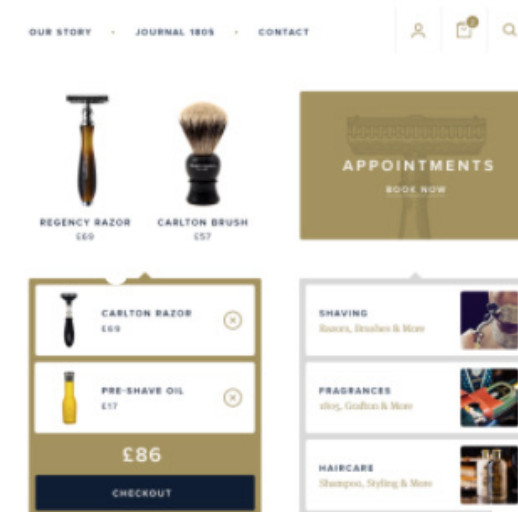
OUR STORY · JOURNAL 1805 · CONTACT

REGENCY RAZOR
£69

CARLTON BRUSH
£57

APPOINTMENTS
BOOK NOW

CARLTON RAZOR
£69

PRE-SHAVE OIL
£17

£86

CHECKOUT

SHAVING
Razors, Brushes & More

FRAGRANCES
1805, Grafton & More

HAIRCARE
Shampoo, Styling & More